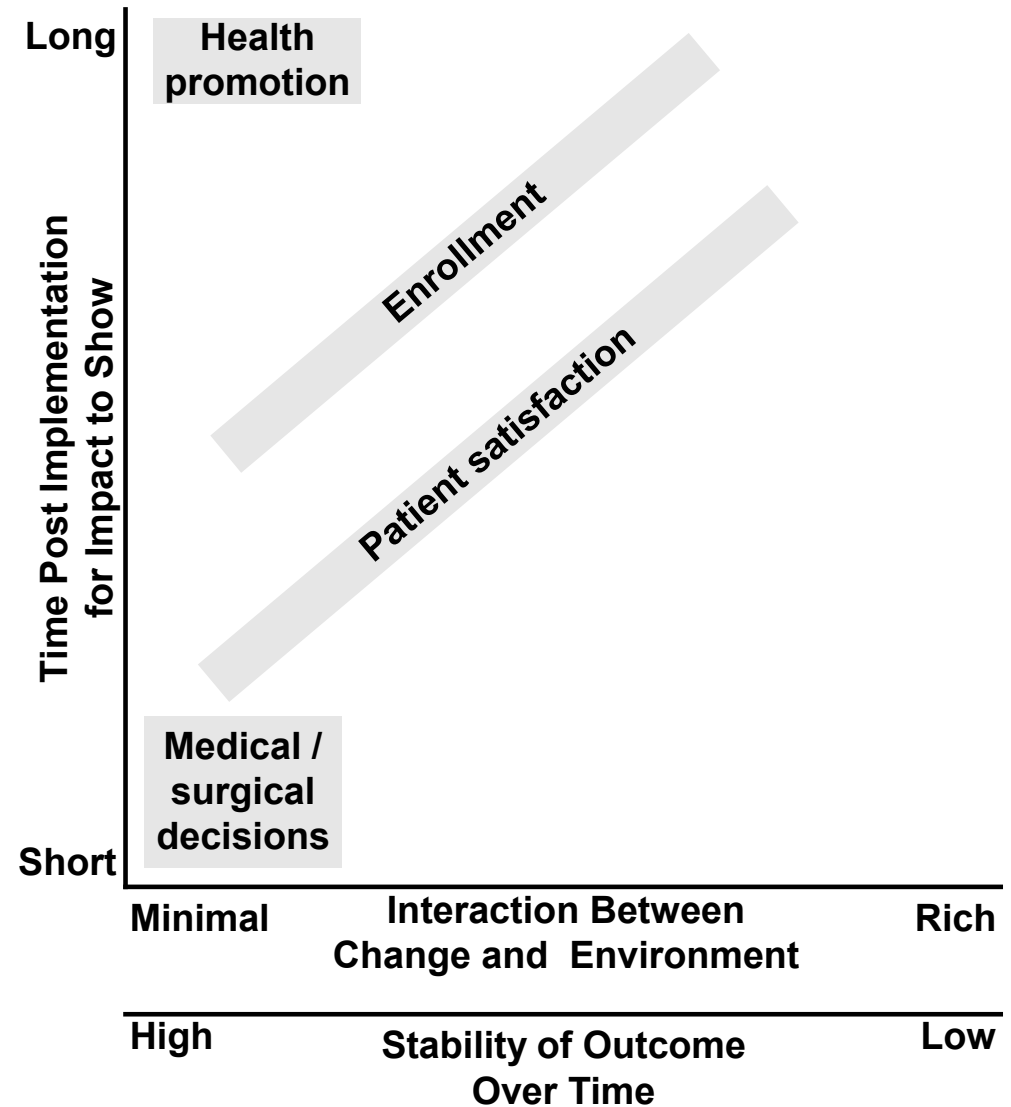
Long

Short

Time Post Implementation for Impact to Show

Health promotion

Enrollment

Patient satisfaction

Medical / surgical decisions

Minimal

Interaction Between Change and Environment

Rich

High

Stability of Outcome Over Time

Low